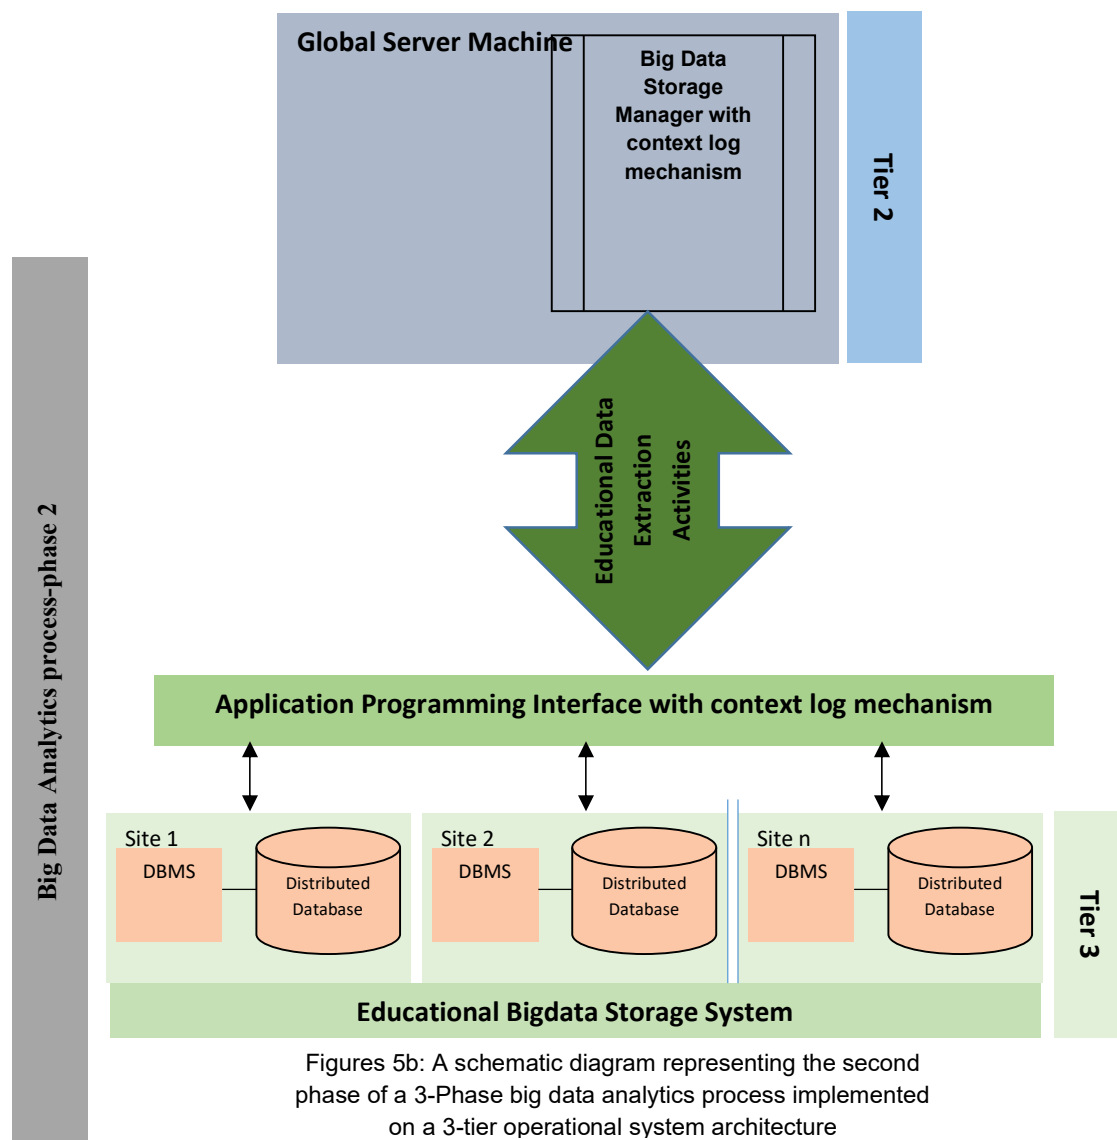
Global Server Machine

Big Data Storage Manager with context log mechanism

Tier 2

Big Data Analytics process-phase 2

Educational Data Extraction Activities

Application Programming Interface with context log mechanism

Site 1
DBMS
Distributed Database

Site 2
DBMS
Distributed Database

Site n
DBMS
Distributed Database

Tier 3

Educational Bigdata Storage System

Figures 5b: A schematic diagram representing the second phase of a 3-Phase big data analytics process implemented on a 3-tier operational system architecture